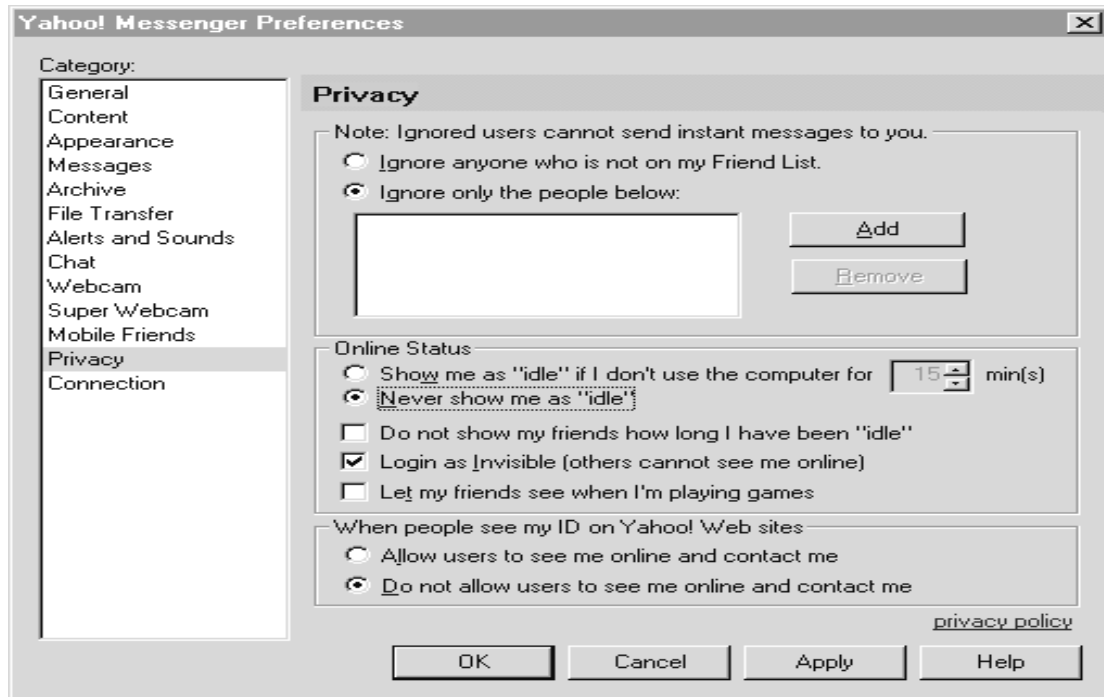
Yahoo! Messenger Preferences

Category:
General
Content
Appearance
Messages
Archive
File Transfer
Alerts and Sounds
Chat
Webcam
Super Webcam
Mobile Friends
Privacy
Connection

Privacy

Note: Ignored users cannot send instant messages to you.
Ignore anyone who is not on my Friend List.
Ignore only the people below:
Add
Remove

Online Status
Show me as "idle" if I don't use the computer for 15 min(s)
Never show me as "idle"
Do not show my friends how long I have been "idle"
Login as Invisible (others cannot see me online)
Let my friends see when I'm playing games

When people see my ID on Yahoo! Web sites
Allow users to see me online and contact me
Do not allow users to see me online and contact me

privacy policy

OK
Cancel
Apply
Help